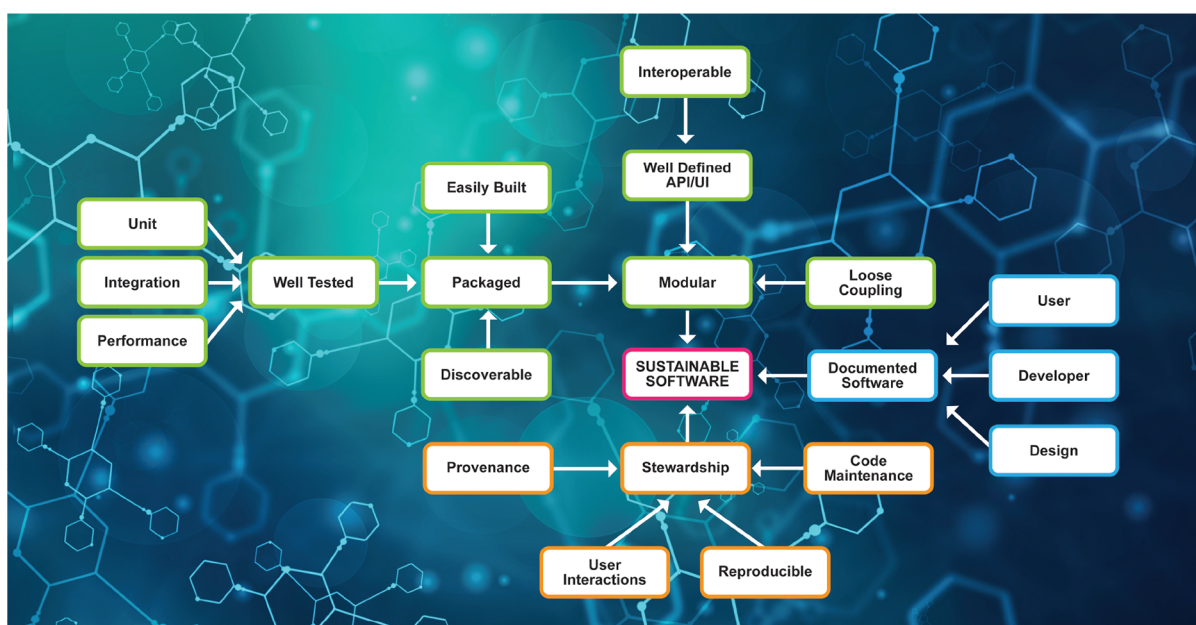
Interoperable

Well Defined API/UI

Easily Built

Unit

Integration

Performance

Well Tested

Packaged

Modular

Loose Coupling

User

Discoverable

SUSTAINABLE SOFTWARE

Documented Software

Developer

Design

Provenance

Stewardship

Code Maintenance

User Interactions

Reproducible